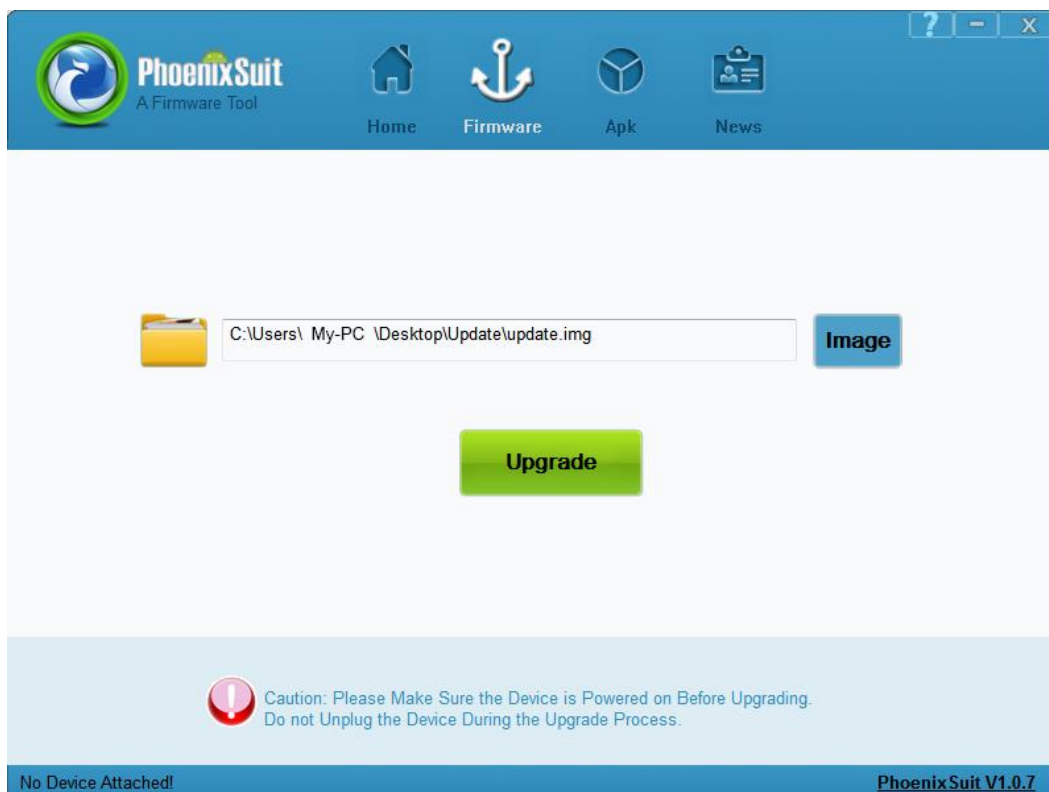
PhoenixSuit
A Firmware Tool

Home Firmware Apk News

? - X

C:\Users\ My-PC \Desktop\Update\update.img

Image

Upgrade

Caution: Please Make Sure the Device is Powered on Before Upgrading.
Do not Unplug the Device During the Upgrade Process.

No Device Attached!

PhoenixSuit V1.0.7